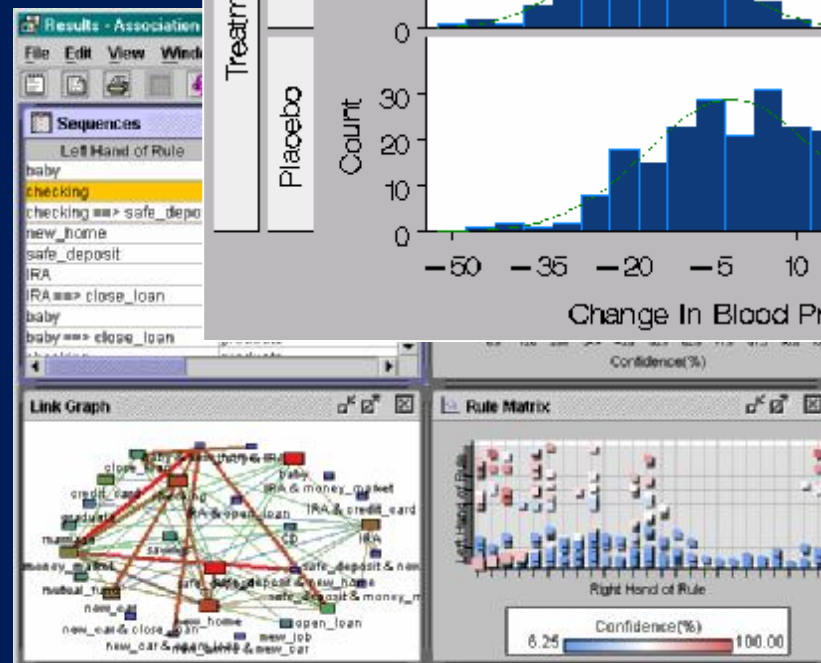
Results - Association

File Edit View Windo

Sequences

Left Hand of Rule
baby
checking
checking ==> safe_depo
new_home
safe_deposit
IRA
IRA ==> close_loan
baby
baby ==> close_loan

Treatm

Placebo

Count

0

30

20

10

0

−50 −35 −20 −5 10

Change In Blood Pr

Confidence(%)

Link Graph

close_loan
credit_card
baby
IRA & money_market
IRA & open_loan
IRA & credit_card
savings
CD
IRA
mortgage
money_market
safe_deposit & new
mutual_fund
safe_deposit & new_home
new_car
safe_deposit & money_m
new_home
open_loan
new_car & close_loan
new_job
new_car & new_home & new_car

Rule Matrix

Left Hand of Rule

Right Hand of Rule

Confidence(%)

6.25

100.00